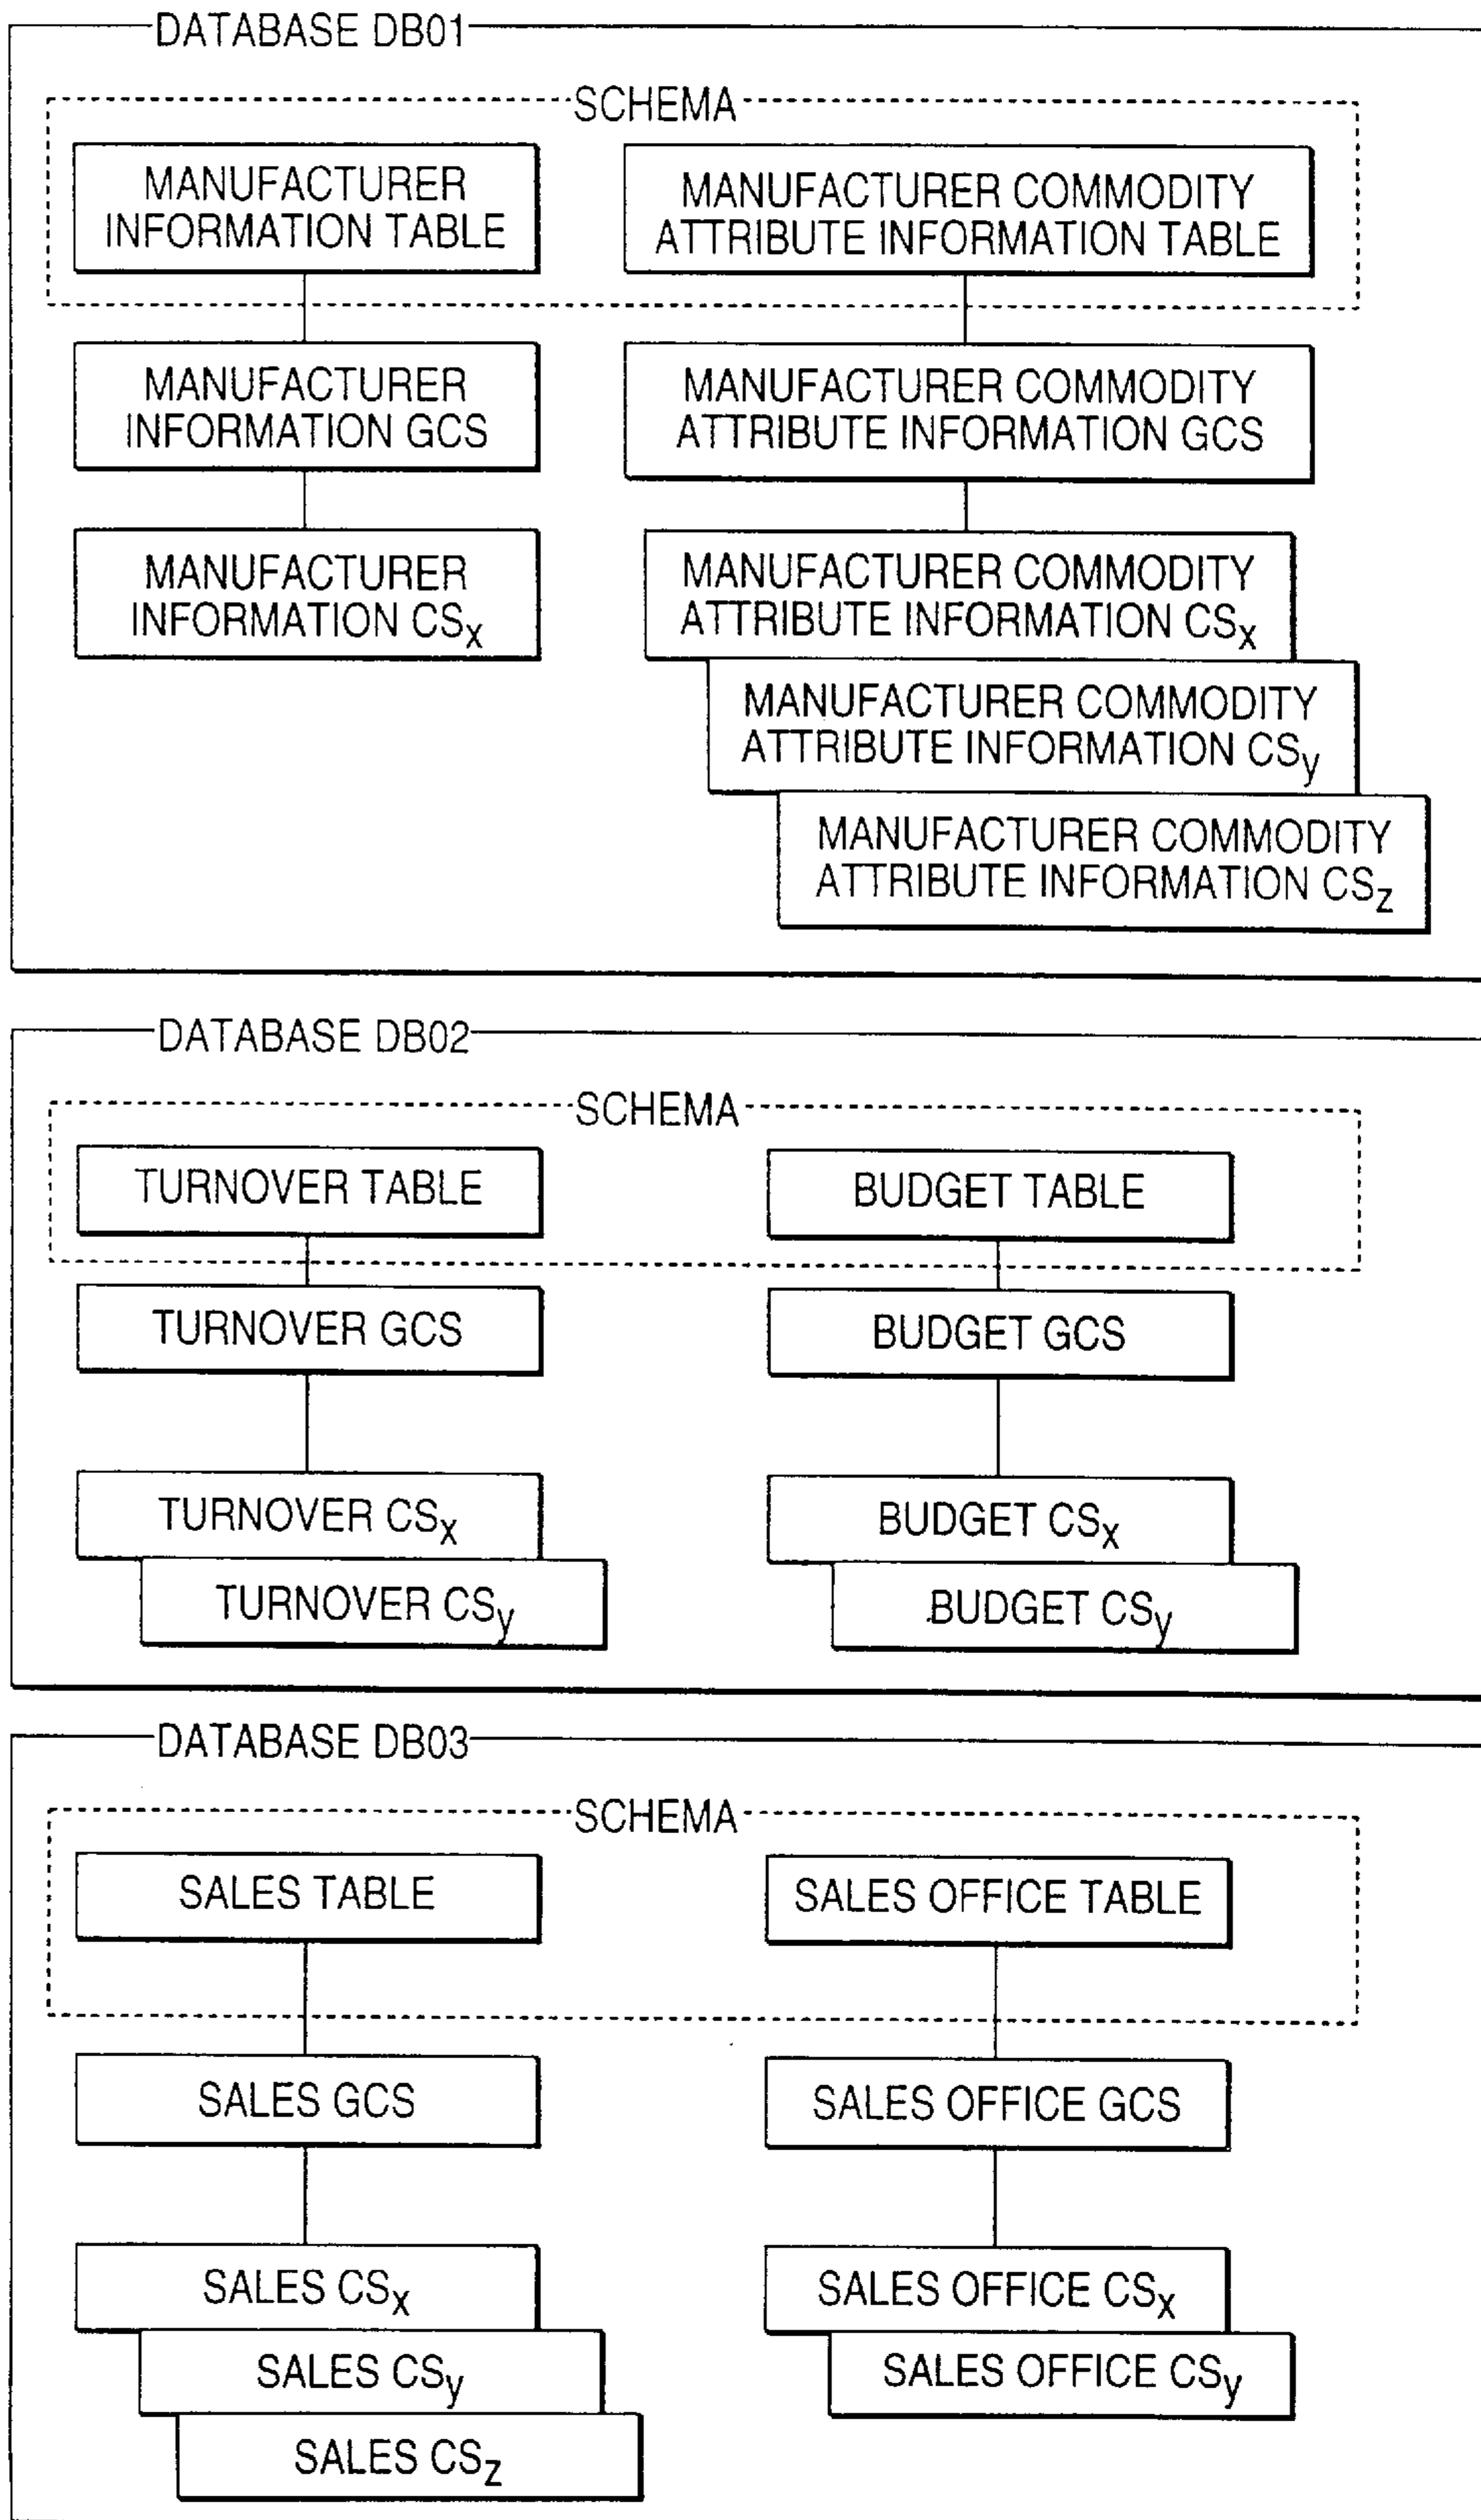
DATABASE DB01

SCHEMA

MANUFACTURER INFORMATION TABLE

MANUFACTURER COMMODITY ATTRIBUTE INFORMATION TABLE

MANUFACTURER INFORMATION GCS

MANUFACTURER COMMODITY ATTRIBUTE INFORMATION GCS

MANUFACTURER INFORMATION $CS_x$

MANUFACTURER COMMODITY ATTRIBUTE INFORMATION $CS_x$

MANUFACTURER COMMODITY ATTRIBUTE INFORMATION $CS_y$

MANUFACTURER COMMODITY ATTRIBUTE INFORMATION $CS_z$

DATABASE DB02

SCHEMA

TURNOVER TABLE

BUDGET TABLE

TURNOVER GCS

BUDGET GCS

TURNOVER $CS_x$

TURNOVER $CS_y$

BUDGET $CS_x$

BUDGET $CS_y$

DATABASE DB03

SCHEMA

SALES TABLE

SALES OFFICE TABLE

SALES GCS

SALES OFFICE GCS

SALES $CS_x$

SALES $CS_y$

SALES $CS_z$

SALES OFFICE $CS_x$

SALES OFFICE $CS_y$